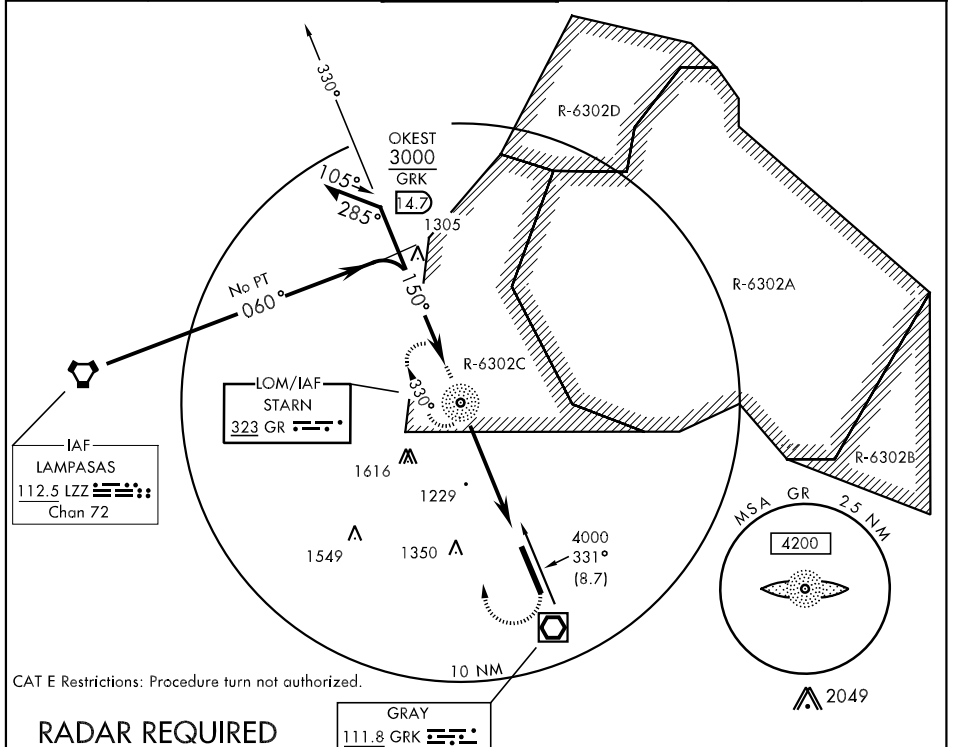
330°

OKEST
3000
GRK
14.7

R-6302D

105°
285°

1305

No PT
060°

150°

R-6302A

R-6302C

LOM/IAF
STARN
323 GR

330°

IAF
LAMPASAS
112.5 LZZ
Chan 72

1616

1229

4000
331°
(8.7)

R-6302B

MSA GR 25 NM

4200

1549

1350

10 NM

CAT E Restrictions: Procedure turn not authorized.

2049

RADAR REQUIRED

GRAY
111.8 GRK